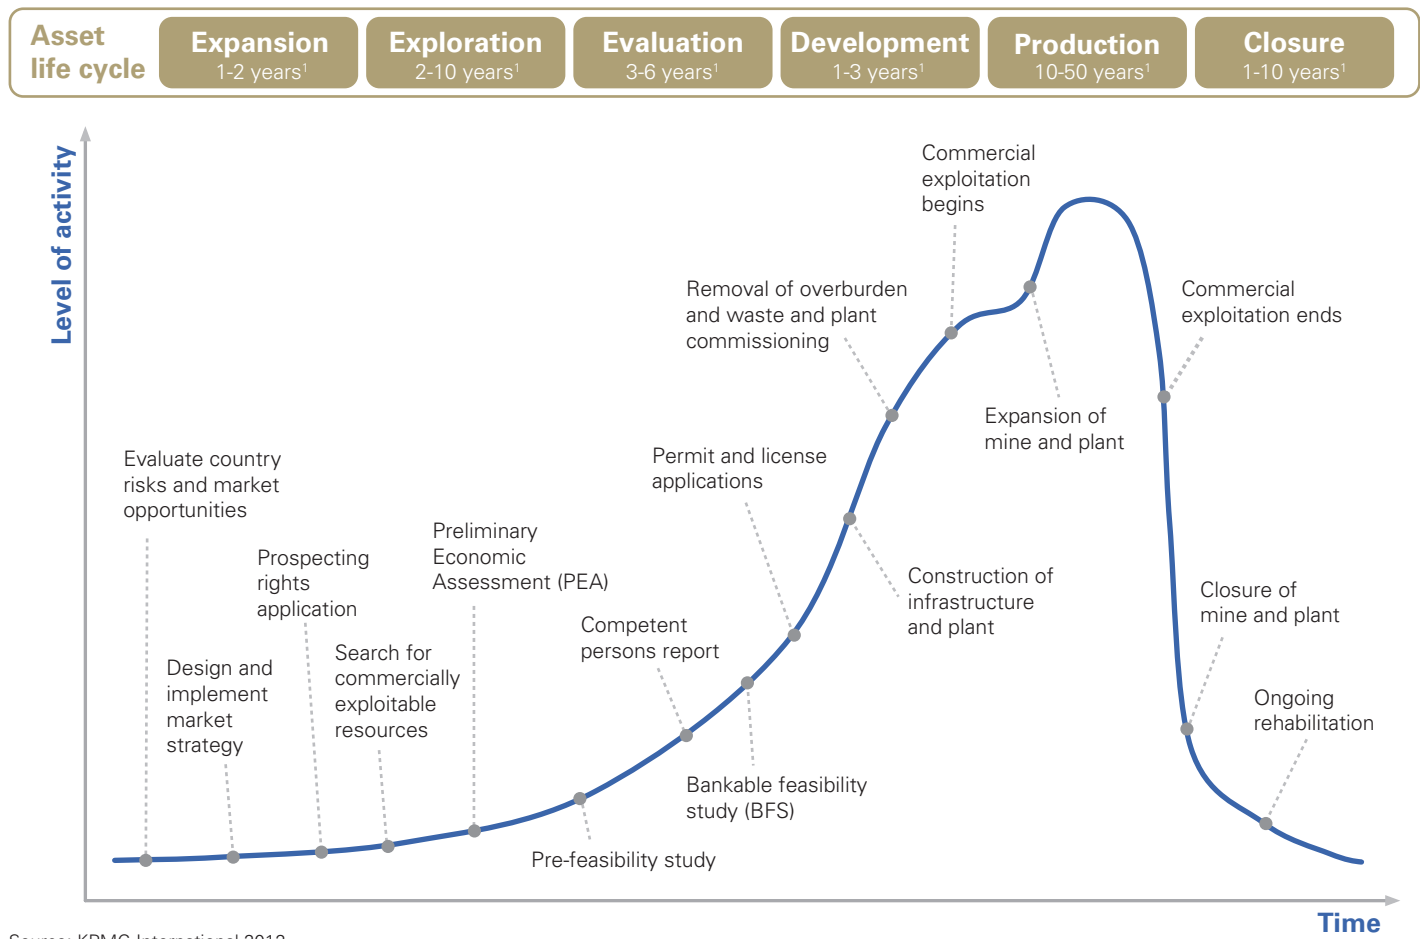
Asset life cycle

Expansion
1-2 years$^1$

Exploration
2-10 years$^1$

Evaluation
3-6 years$^1$

Development
1-3 years$^1$

Production
10-50 years$^1$

Closure
1-10 years$^1$

Level of activity

Commercial exploitation begins

Removal of overburden and waste and plant commissioning

Commercial exploitation ends

Expansion of mine and plant

Permit and license applications

Evaluate country risks and market opportunities

Preliminary Economic Assessment (PEA)

Prospecting rights application

Construction of infrastructure and plant

Competent persons report

Closure of mine and plant

Design and implement market strategy

Search for commercially exploitable resources

Ongoing rehabilitation

Bankable feasibility study (BFS)

Pre-feasibility study

Time

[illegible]